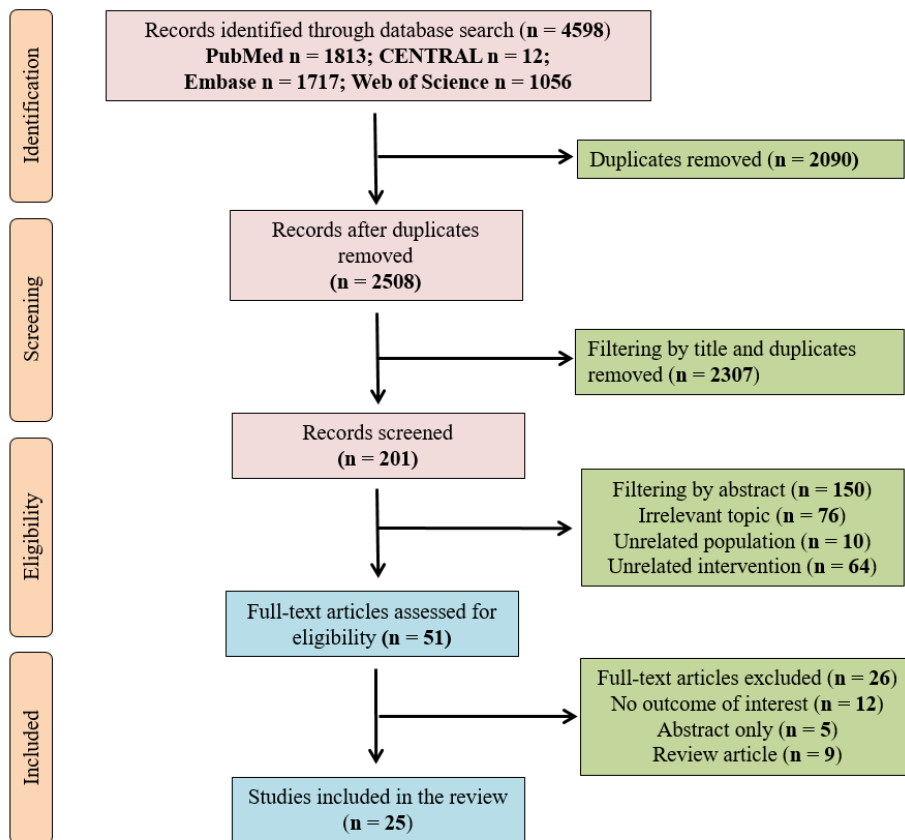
Identification

Records identified through database search (n = 4598)
PubMed n = 1813; CENTRAL n = 12;
Embase n = 1717; Web of Science n = 1056

Duplicates removed (n = 2090)

Screening

Records after duplicates removed
(n = 2508)

Filtering by title and duplicates removed (n = 2307)

Records screened
(n = 201)

Eligibility

Filtering by abstract (n = 150)
Irrelevant topic (n = 76)
Unrelated population (n = 10)
Unrelated intervention (n = 64)

Full-text articles assessed for eligibility (n = 51)

Included

Full-text articles excluded (n = 26)
No outcome of interest (n = 12)
Abstract only (n = 5)
Review article (n = 9)

Studies included in the review
(n = 25)